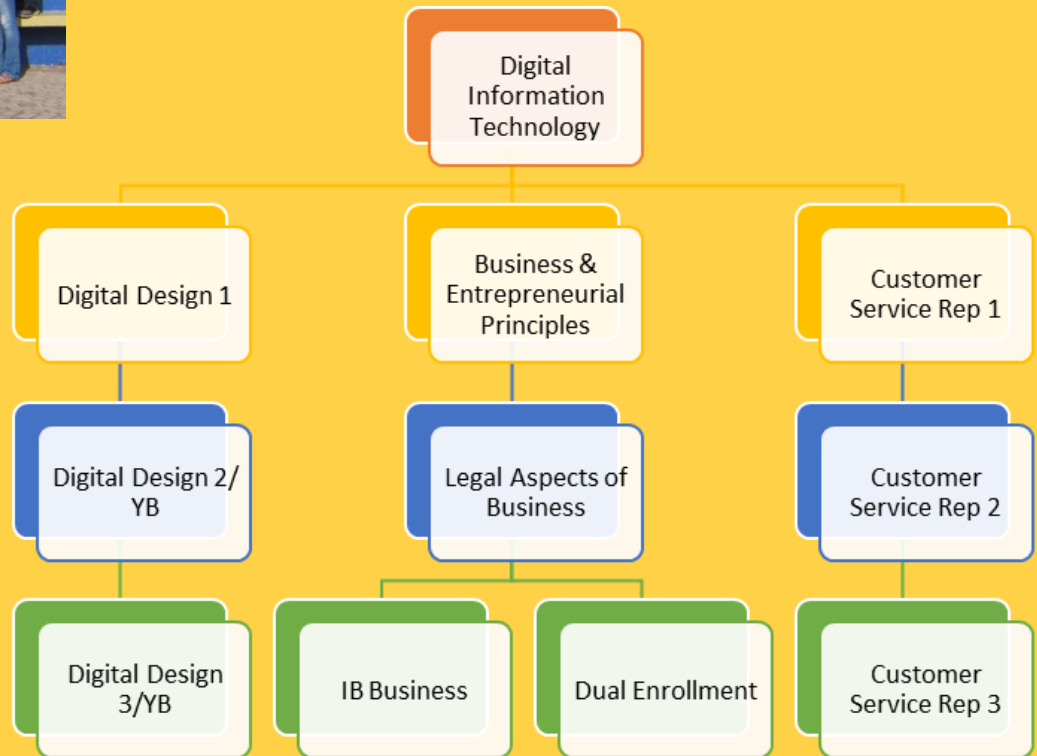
Digital Information Technology

Digital Design 1

Business & Entrepreneurial Principles

Customer Service Rep 1

Digital Design 2/ YB

Legal Aspects of Business

Customer Service Rep 2

Digital Design 3/YB

IB Business

Dual Enrollment

Customer Service Rep 3